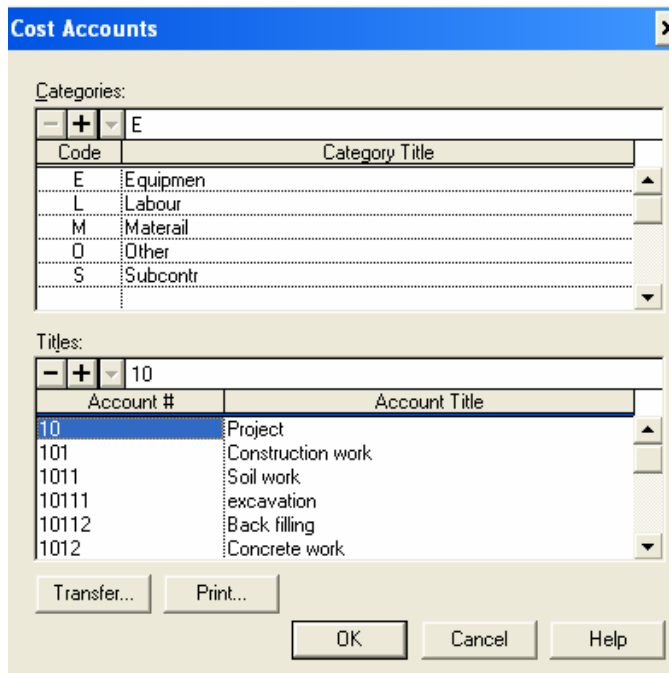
Cost Accounts

Categories:

E

| Code | Category Title |
|---|---|
| E | Equipmen |
| L | Labour |
| M | Materail |
| O | Other |
| S | Subcontr |

Titles:

10

| Account # | Account Title |
|---|---|
| 10 | Project |
| 101 | Construction work |
| 1011 | Soil work |
| 10111 | excavation |
| 10112 | Back filling |
| 1012 | Concrete work |

Transfer... Print...

OK Cancel Help